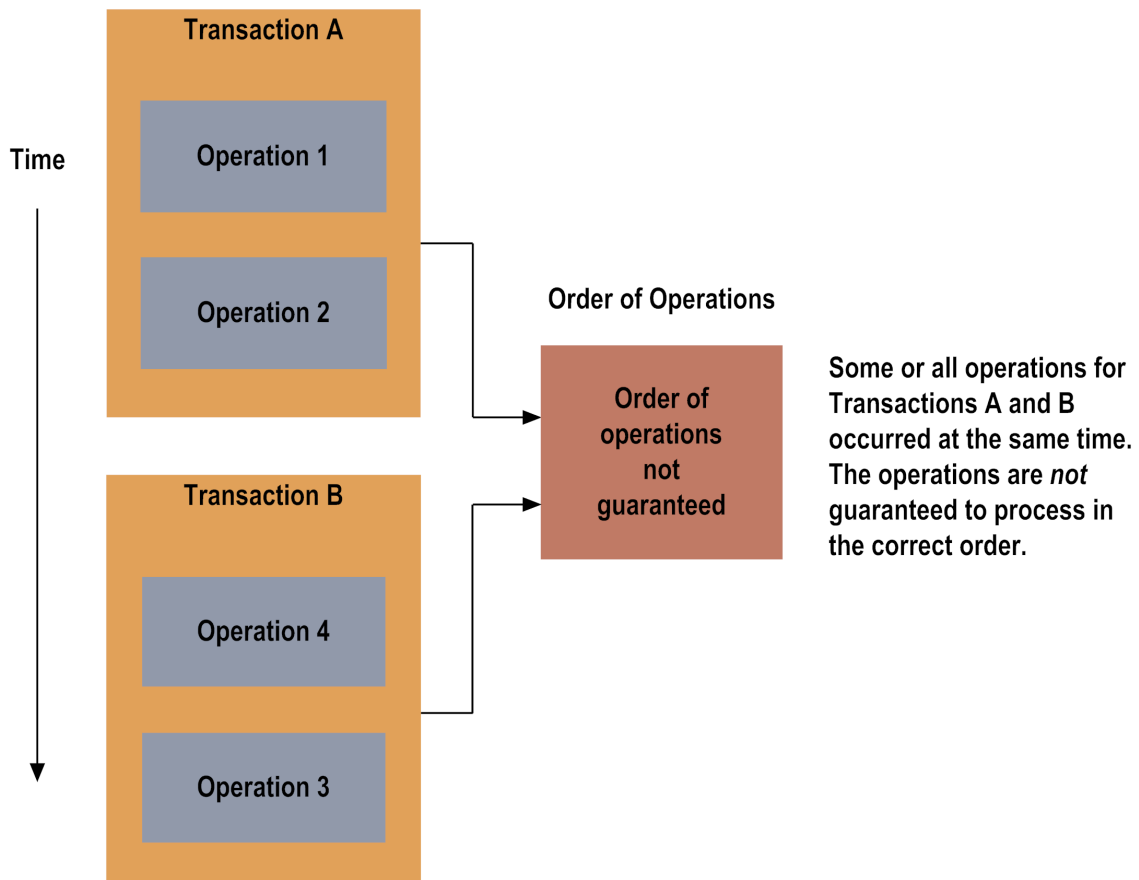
Time

Transaction A

Operation 1

Operation 2

Transaction B

Operation 4

Operation 3

Order of Operations

Order of operations not guaranteed

Some or all operations for Transactions A and B occurred at the same time. The operations are *not* guaranteed to process in the correct order.